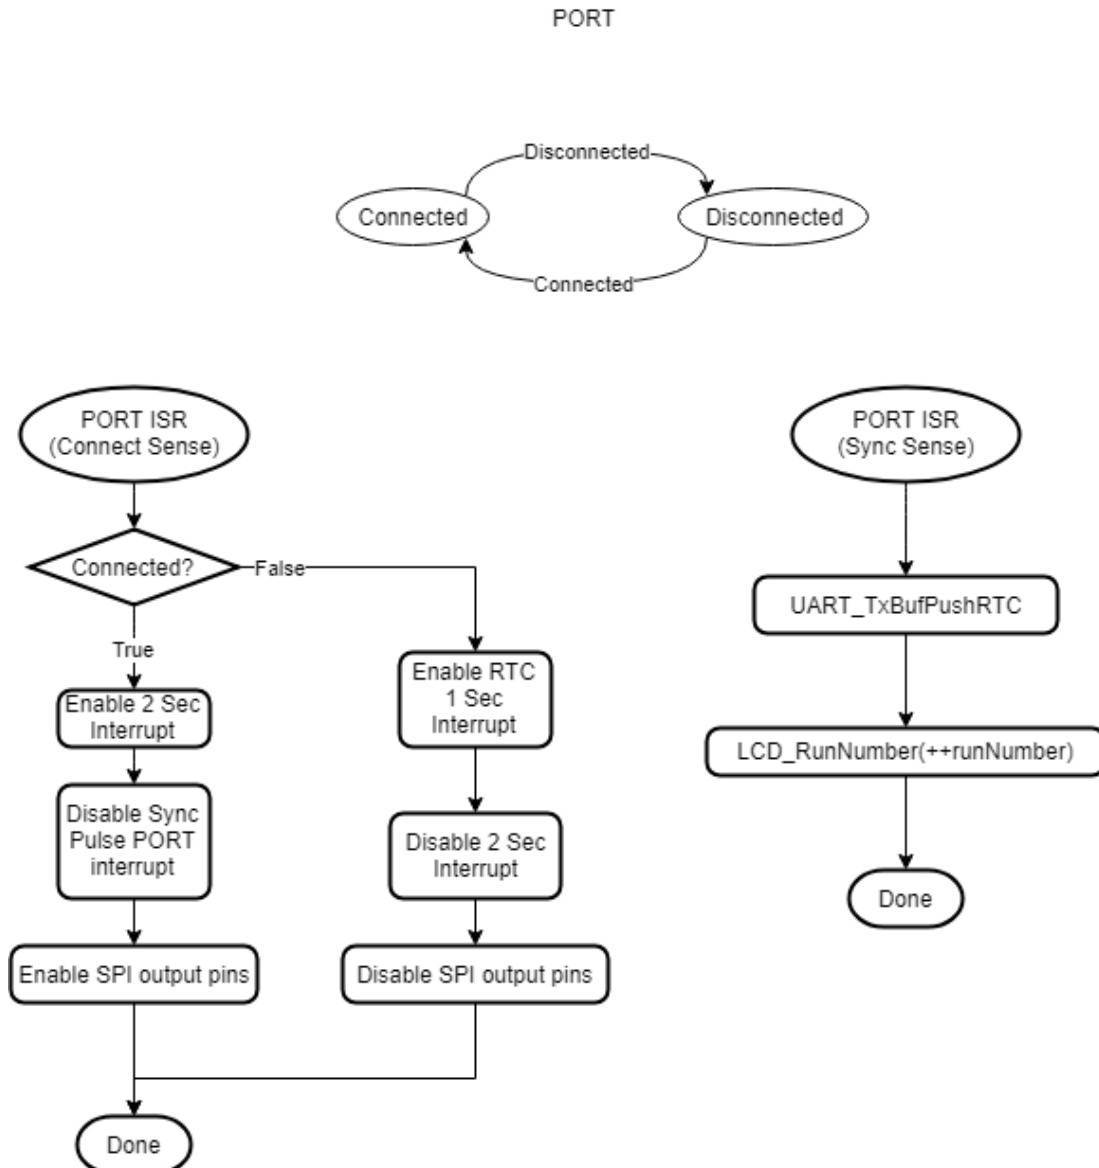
PORT

Disconnected
Connected
Disconnected
Connected

PORT ISR
(Connect Sense)

Connected?
False
True

Enable 2 Sec Interrupt

Disable Sync Pulse PORT interrupt

Enable SPI output pins

Enable RTC 1 Sec Interrupt

Disable 2 Sec Interrupt

Disable SPI output pins

Done

PORT ISR
(Sync Sense)

UART_TxBufPushRTC

LCD_RunNumber(++runNumber)

Done